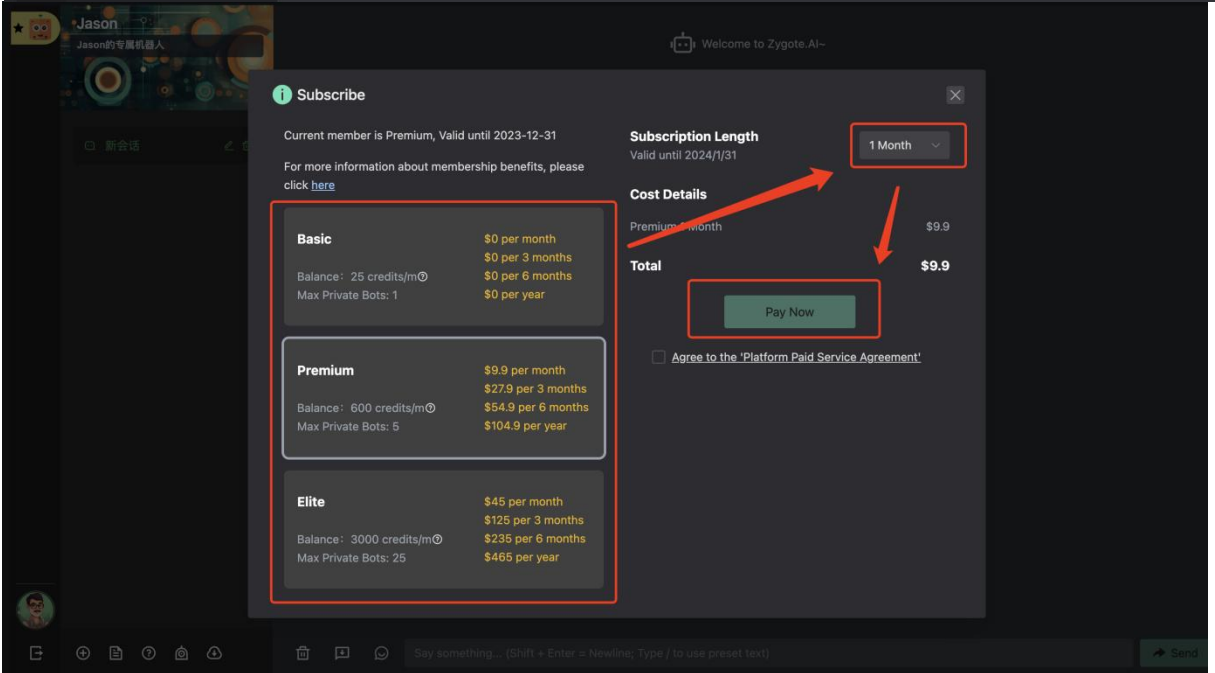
Jason
Jason的专属机器人

新会话

Welcome to Zygote.AI~

Subscribe

Current member is Premium, Valid until 2023-12-31

For more information about membership benefits, please click here

Basic
Balance：25 credits/m
Max Private Bots: 1
$0 per month
$0 per 3 months
$0 per 6 months
$0 per year

Premium
Balance：600 credits/m
Max Private Bots: 5
$9.9 per month
$27.9 per 3 months
$54.9 per 6 months
$104.9 per year

Elite
Balance：3000 credits/m
Max Private Bots: 25
$45 per month
$125 per 3 months
$235 per 6 months
$465 per year

Subscription Length
Valid until 2024/1/31

1 Month

Cost Details

Premium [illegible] Month $9.9

Total $9.9

Pay Now

Agree to the 'Platform Paid Service Agreement'

Say something... (Shift + Enter = Newline; Type / to use preset text)

Send